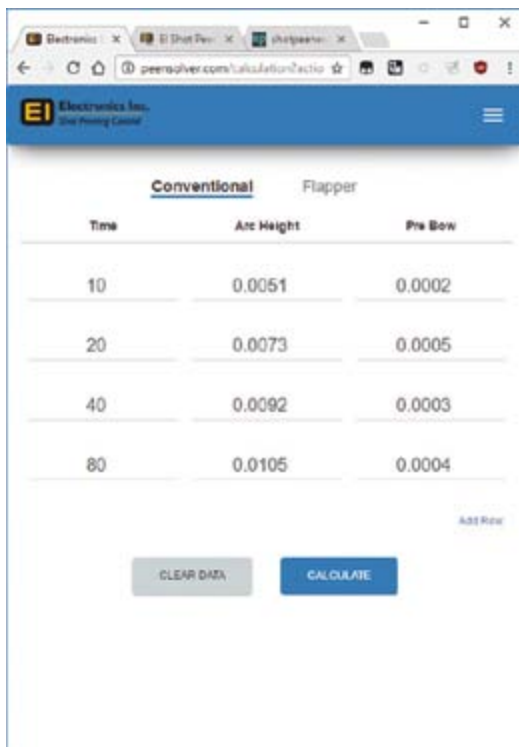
Electronics | × | EI Shot Pee | × | shotpeene | ×

peensolver.com/calculation?actio

EI Electronics Inc. Shot Peening Control

Conventional Flapper

| Time | Arc Height | Pre Bow |
|---|---|---|
| 10 | 0.0051 | 0.0002 |
| 20 | 0.0073 | 0.0005 |
| 40 | 0.0092 | 0.0003 |
| 80 | 0.0105 | 0.0004 |

Add Row

CLEAR DATA CALCULATE